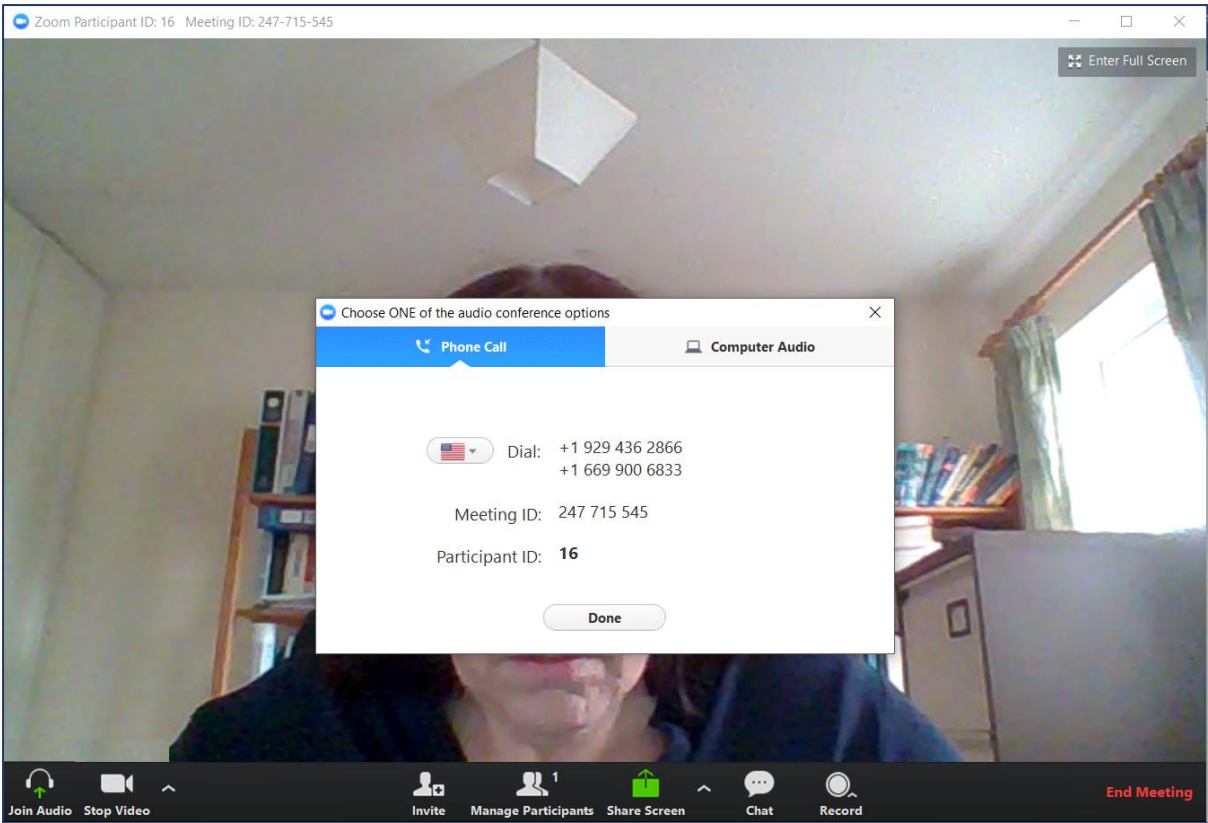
Zoom Participant ID: 16 Meeting ID: 247-715-545

Enter Full Screen

Choose ONE of the audio conference options

Phone Call

Computer Audio

Dial: +1 929 436 2866
+1 669 900 6833

Meeting ID: 247 715 545

Participant ID: 16

Done

Join Audio Stop Video

Invite Manage Participants 1 Share Screen Chat Record

End Meeting